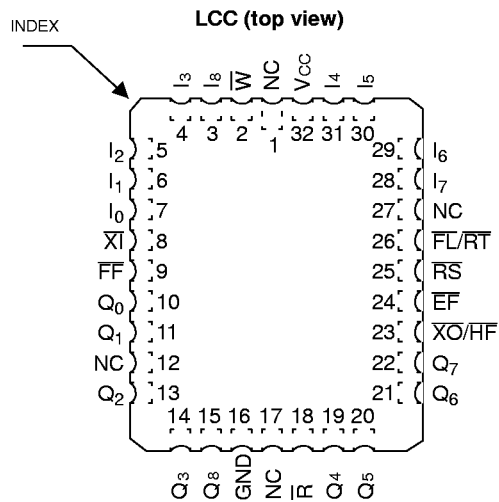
INDEX

LCC (top view)

$I_3$ $I_8$ $\overline{W}$ NC $V_{CC}$ $I_4$ $I_5$

4 3 2 1 32 31 30

$I_2$ 5
$I_1$ 6
$I_0$ 7
$\overline{XI}$ 8
$\overline{FF}$ 9
$Q_0$ 10
$Q_1$ 11
NC 12
$Q_2$ 13

29 $I_6$
28 $I_7$
27 NC
26 $\overline{FL}/\overline{RT}$
25 $\overline{RS}$
24 $\overline{EF}$
23 $\overline{XO}/\overline{HF}$
22 $Q_7$
21 $Q_6$

14 15 16 17 18 19 20

$Q_3$ $Q_8$ GND NC $\overline{R}$ $Q_4$ $Q_5$